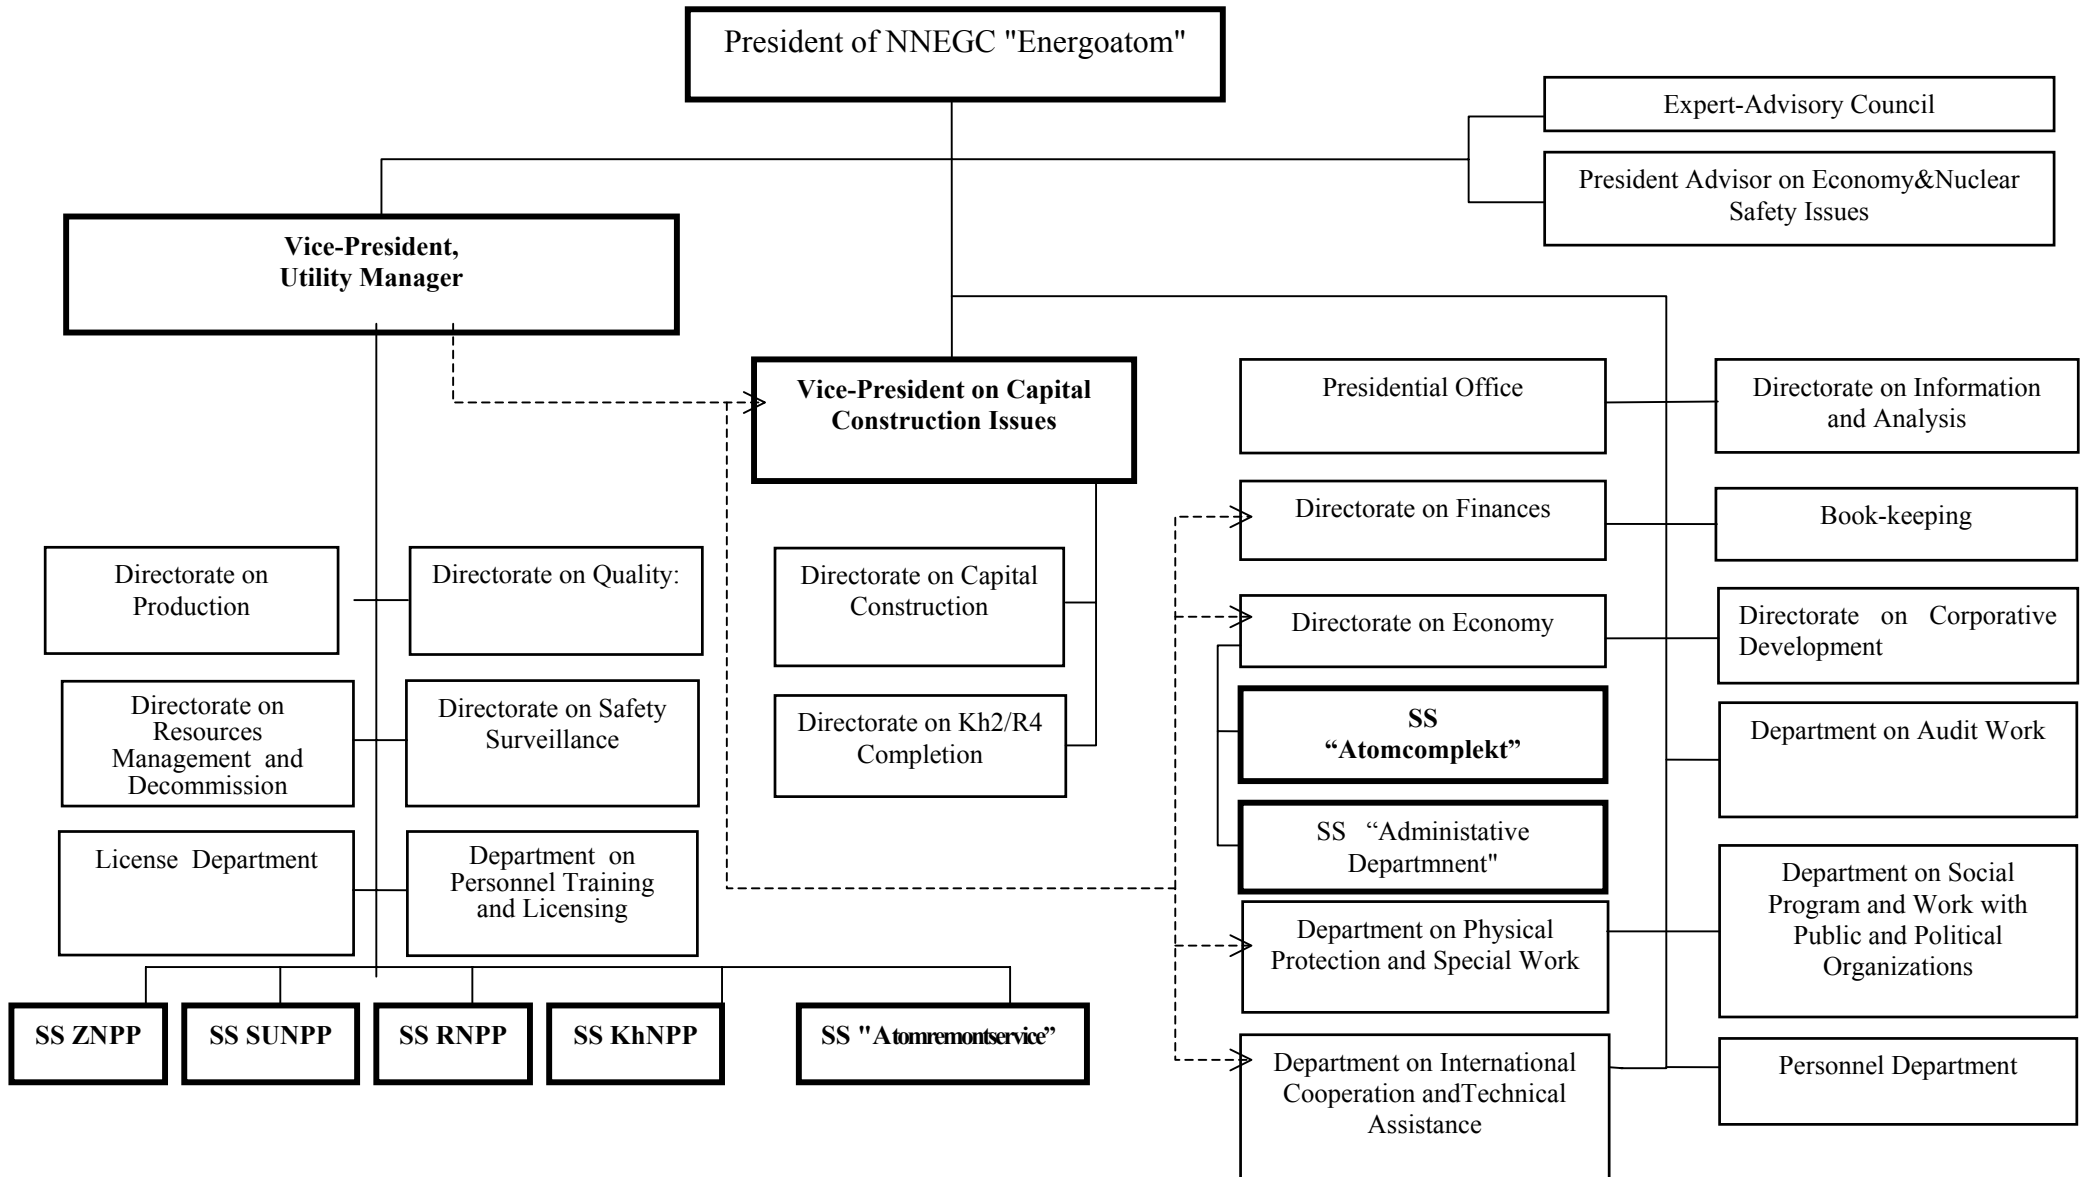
President of NNEGC "Energoatom"

Expert-Advisory Council

President Advisor on Economy&Nuclear Safety Issues

Vice-President, Utility Manager

Vice-President on Capital Construction Issues

Presidential Office

Directorate on Information and Analysis

Directorate on Finances

Book-keeping

Directorate on Production

Directorate on Quality:

Directorate on Capital Construction

Directorate on Economy

Directorate on Corporative Development

Directorate on Resources Management and Decommission

Directorate on Safety Surveillance

Directorate on Kh2/R4 Completion

SS "Atomcomplekt"

Department on Audit Work

SS "Administative Deptartmnent"

License Department

Department on Personnel Training and Licensing

Department on Social Program and Work with Public and Political Organizations

Department on Physical Protection and Special Work

SS ZNPP

SS SUNPP

SS RNPP

SS KhNPP

SS "Atomremontservice"

Department on International Cooperation andTechnical Assistance

Personnel Department